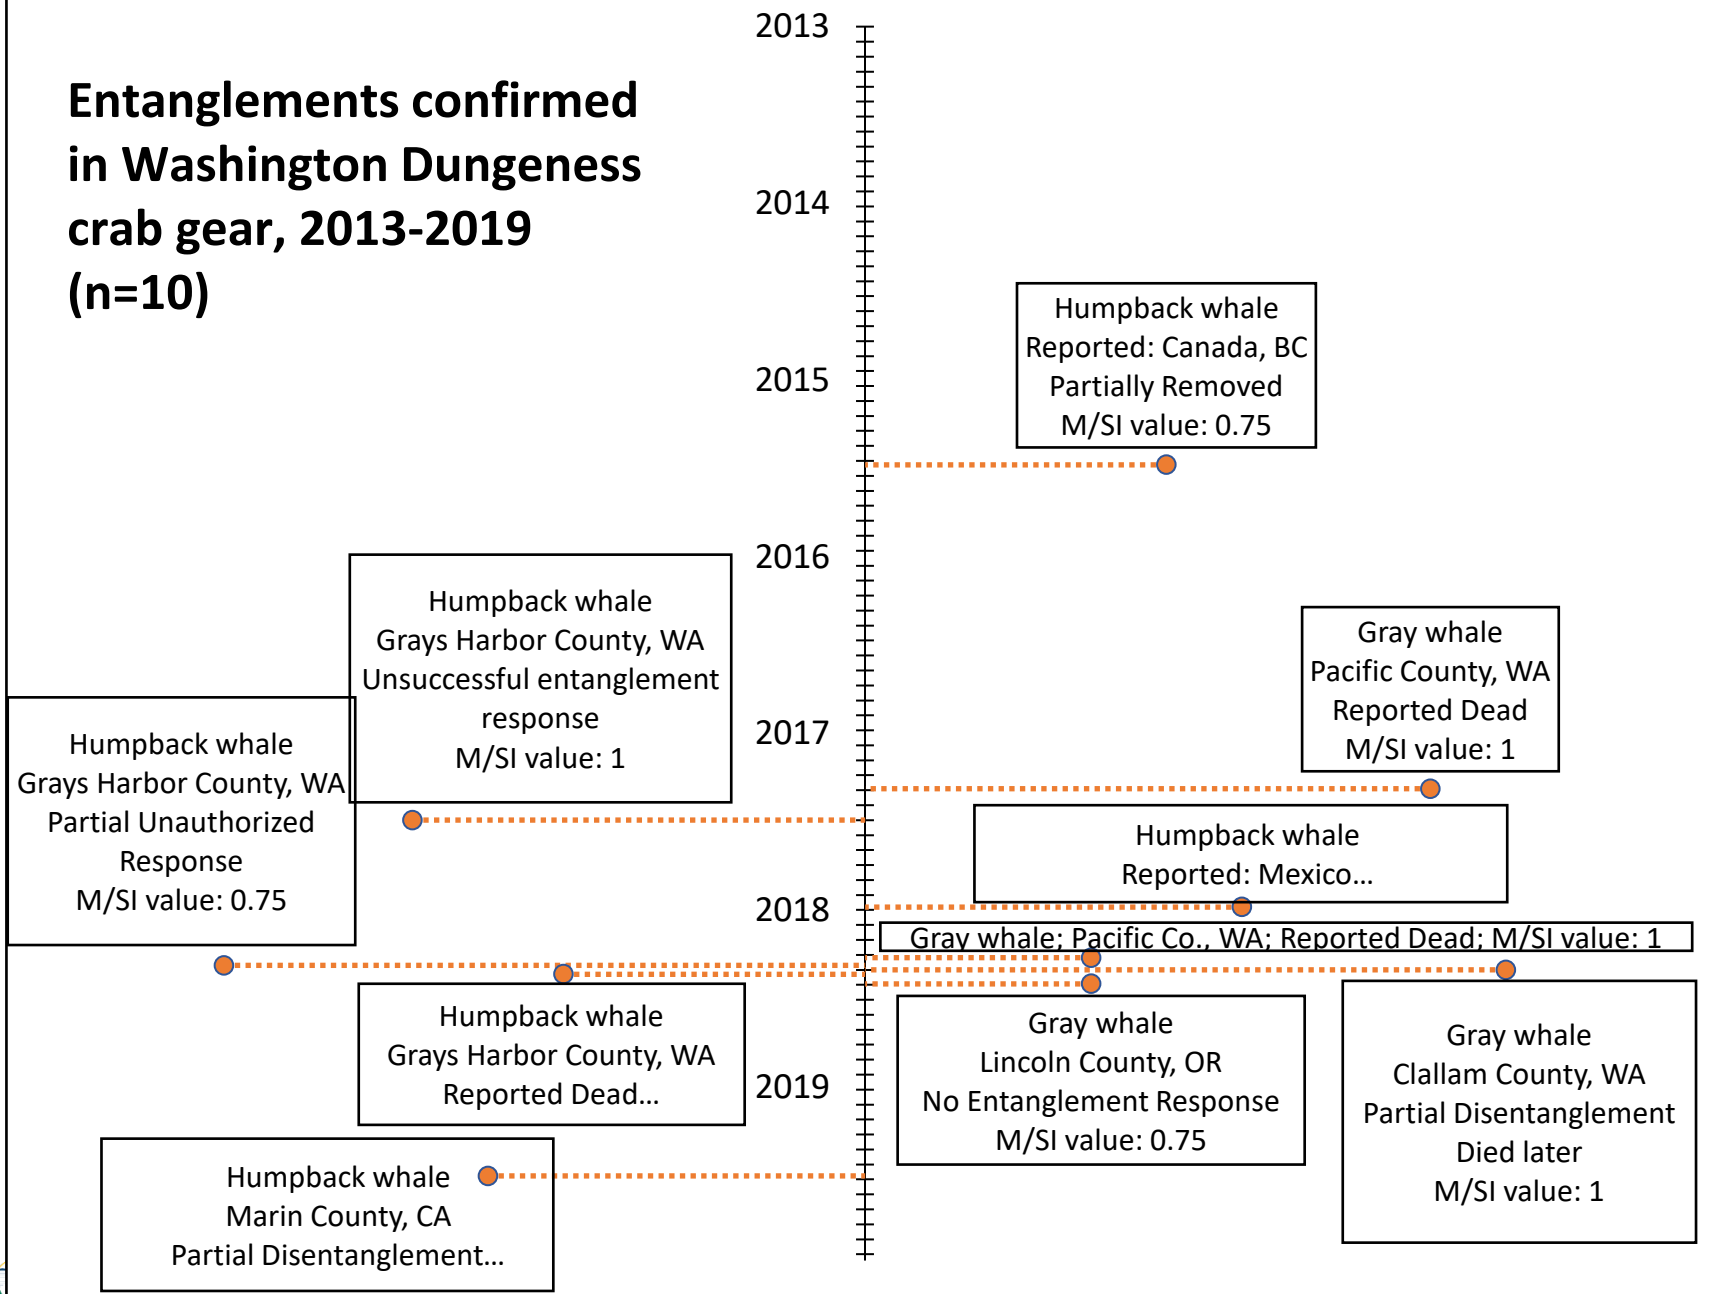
Entanglements confirmed in Washington Dungeness crab gear, 2013-2019 (n=10)

2013

2014

2015

2016

2017

2018

2019

Humpback whale
Reported: Canada, BC
Partially Removed
M/SI value: 0.75

Humpback whale
Grays Harbor County, WA
Unsuccessful entanglement response
M/SI value: 1

Gray whale
Pacific County, WA
Reported Dead
M/SI value: 1

Humpback whale
Grays Harbor County, WA
Partial Unauthorized Response
M/SI value: 0.75

Humpback whale
Reported: Mexico…

Gray whale; Pacific Co., WA; Reported Dead; M/SI value: 1

Humpback whale
Grays Harbor County, WA
Reported Dead…

Gray whale
Lincoln County, OR
No Entanglement Response
M/SI value: 0.75

Gray whale
Clallam County, WA
Partial Disentanglement
Died later
M/SI value: 1

Humpback whale
Marin County, CA
Partial Disentanglement…